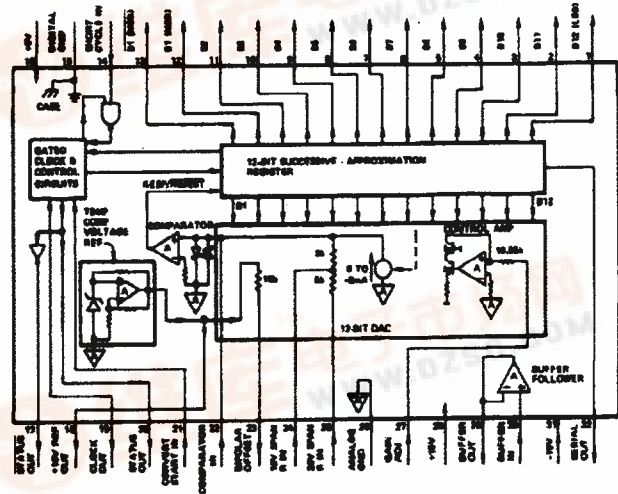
+5V
DIGITAL GND
SHORT CYCLE IN
D1 (MSB)
D1 (MSB)
D2
D3
D4
D5
D6
D7
D8
D9
D10
D11
D12 (LSB)
16
15
14
13
12
11
10
9
8
7
6
5
4
3
2
1
CASE
GATED CLOCK & CONTROL CIRCUITS
12-BIT SUCCESSIVE - APPROXIMATION REGISTER
S.E.(S)/RESET
D1
D12
TEMP COMP VOLTAGE REF
COMPARATOR
CONTROL AMP
A
A
10k
5k
0 TO -2mA
10.24k
12-BIT DAC
BUFFER FOLLOWER
A
STATUS OUT
+10V REF OUT
CLOCK OUT
STATUS OUT
CONVERT START IN
COMPARATOR IN
BIPOLAR OFFSET
10V SPAN R IN
20V SPAN R IN
ANALOG GND
GAIN ADJ
+15V
BUFFER OUT
BUFFER IN
-15V
SERIAL OUT
17
18
19
20
21
22
23
24
25
26
27
28
29
30
31
32